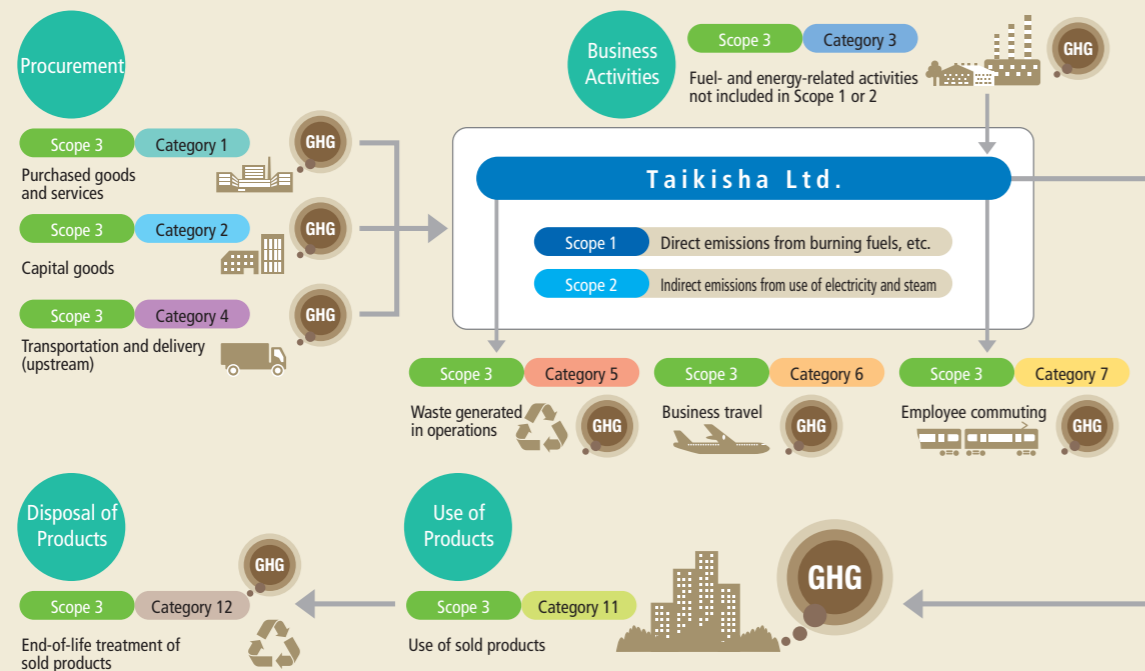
Procurement

Scope 3 Category 1
GHG
Purchased goods and services

Scope 3 Category 2
GHG
Capital goods

Scope 3 Category 4
GHG
Transportation and delivery (upstream)

Business Activities

Scope 3 Category 3
GHG
Fuel- and energy-related activities not included in Scope 1 or 2

Taikisha Ltd.

Scope 1 Direct emissions from burning fuels, etc.

Scope 2 Indirect emissions from use of electricity and steam

Scope 3 Category 5
Waste generated in operations
GHG

Scope 3 Category 6
Business travel
GHG

Scope 3 Category 7
Employee commuting
GHG

Disposal of Products

GHG
Scope 3 Category 12
End-of-life treatment of sold products

Use of Products

Scope 3 Category 11
Use of sold products

GHG